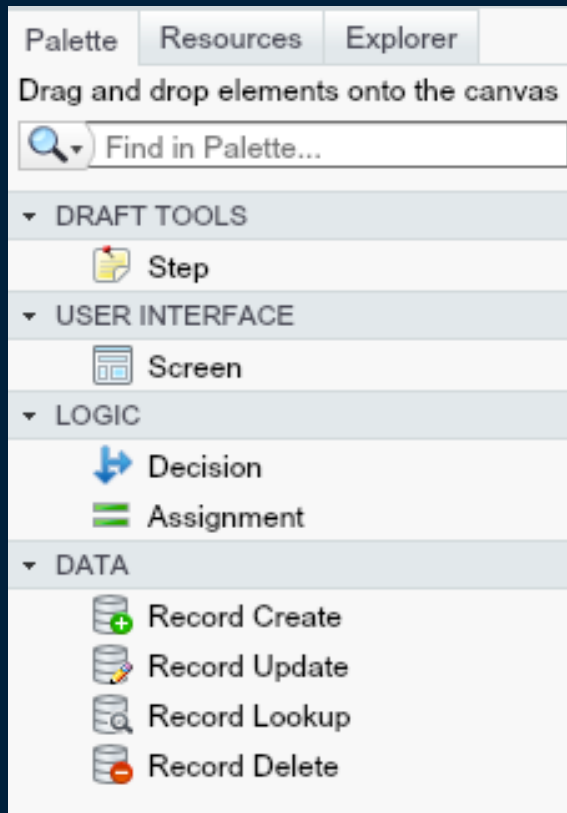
Palette Resources Explorer

Drag and drop elements onto the canvas

Find in Palette...

DRAFT TOOLS

Step

USER INTERFACE

Screen

LOGIC

Decision

Assignment

DATA

Record Create

Record Update

Record Lookup

Record Delete